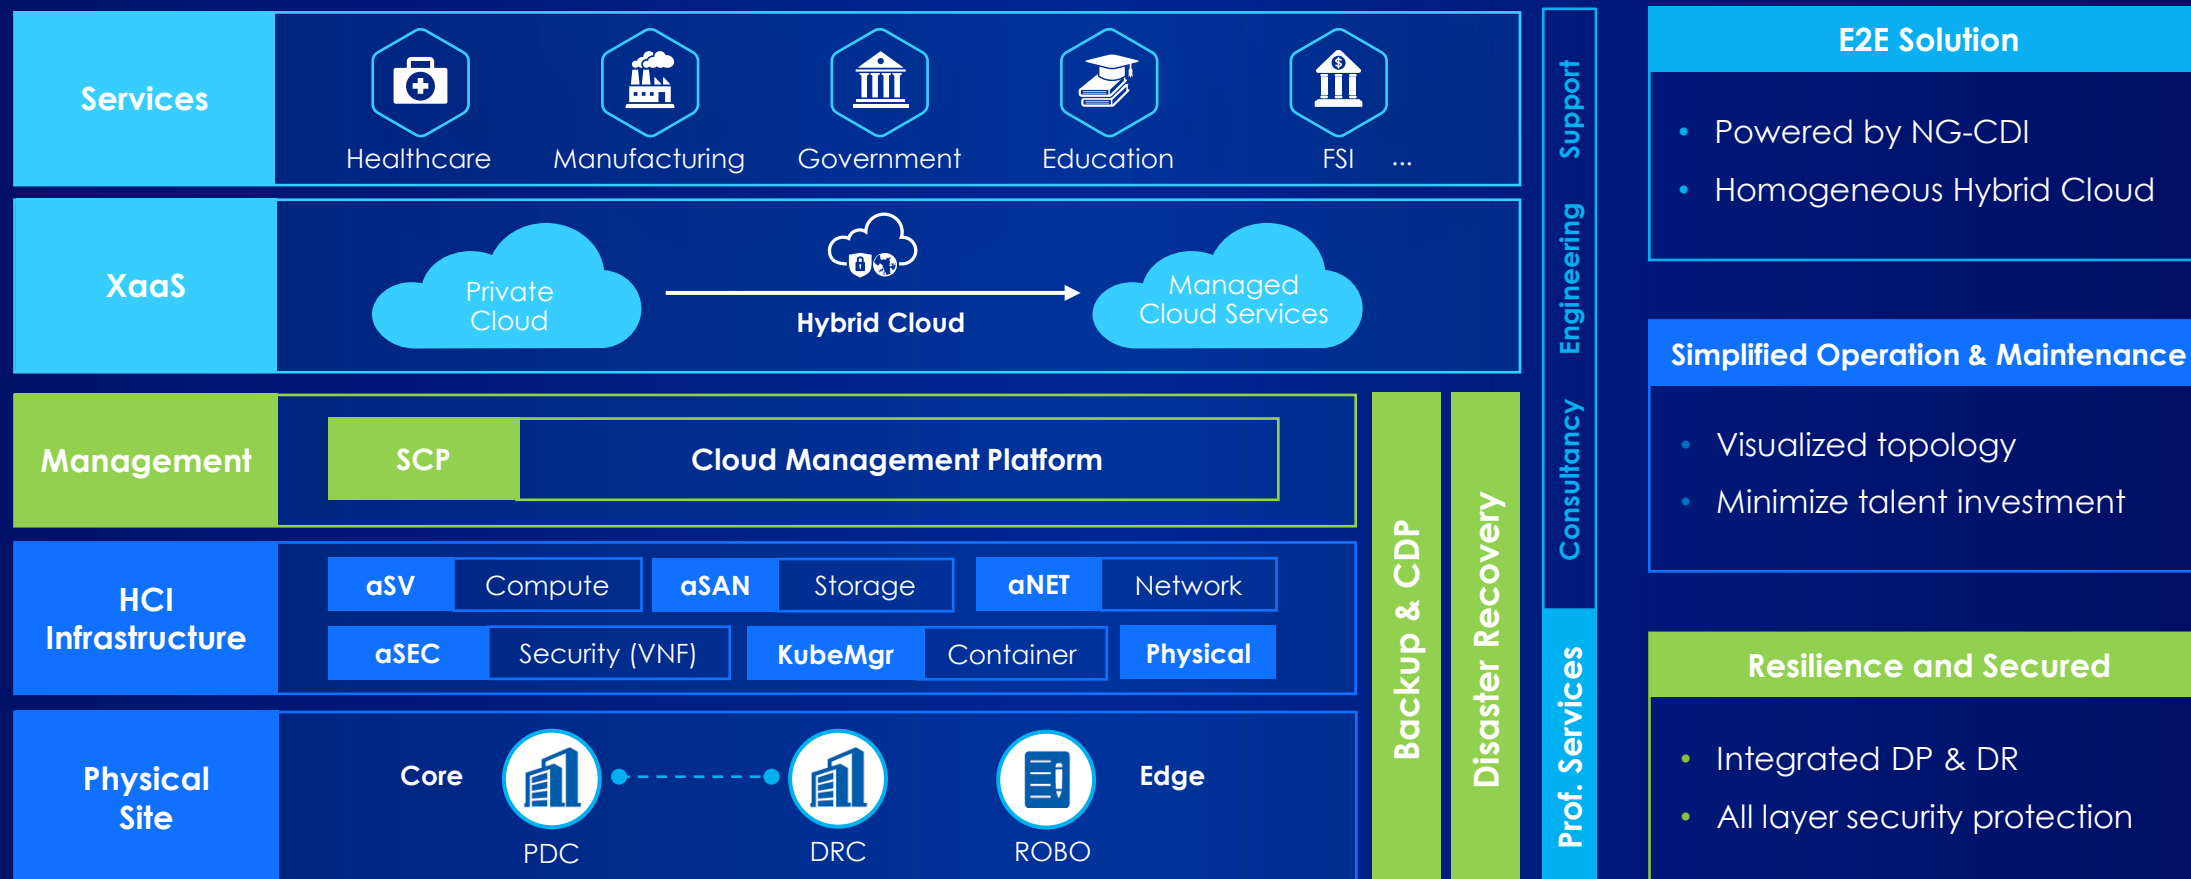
Services

Healthcare Manufacturing Government Education FSI ...

XaaS

Private Cloud

Hybrid Cloud

Managed Cloud Services

Management

SCP

Cloud Management Platform

HCI Infrastructure

aSV Compute

aSAN Storage

aNET Network

aSEC Security (VNF)

KubeMgr Container

Physical

Physical Site

Core

PDC

DRC

ROBO

Edge

Backup & CDP

Disaster Recovery

Support

Engineering

Consultancy

Prof. Services

E2E Solution

• Powered by NG-CDI
• Homogeneous Hybrid Cloud

Simplified Operation & Maintenance

• Visualized topology
• Minimize talent investment

Resilience and Secured

• Integrated DP & DR
• All layer security protection